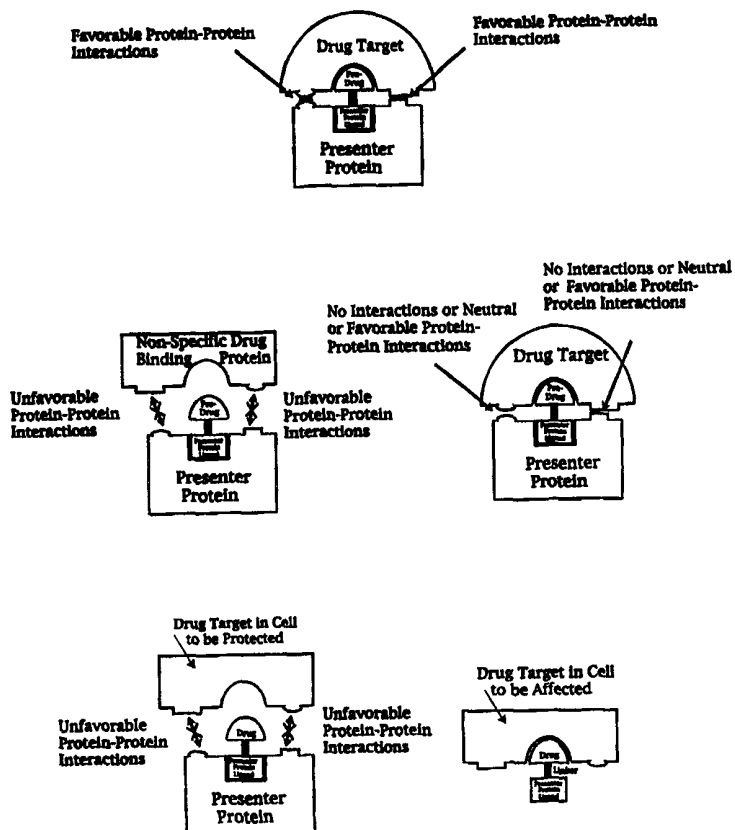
Favorable Protein-Protein Interactions

Drug Target

Favorable Protein-Protein Interactions

Pro-Drug

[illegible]

Presenter Protein

No Interactions or Neutral or Favorable Protein-Protein Interactions

Non-Specific Drug Binding Protein

No Interactions or Neutral or Favorable Protein-Protein Interactions

Drug Target

Unfavorable Protein-Protein Interactions

Pro-Drug

Unfavorable Protein-Protein Interactions

Pro-Drug

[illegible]

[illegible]

Presenter Protein

Presenter Protein

Drug Target in Cell to be Protected

Drug Target in Cell to be Affected

Unfavorable Protein-Protein Interactions

Drug

Unfavorable Protein-Protein Interactions

Drug

Linker

Presenter Protein Ligand

Presenter Protein Ligand

Presenter Protein